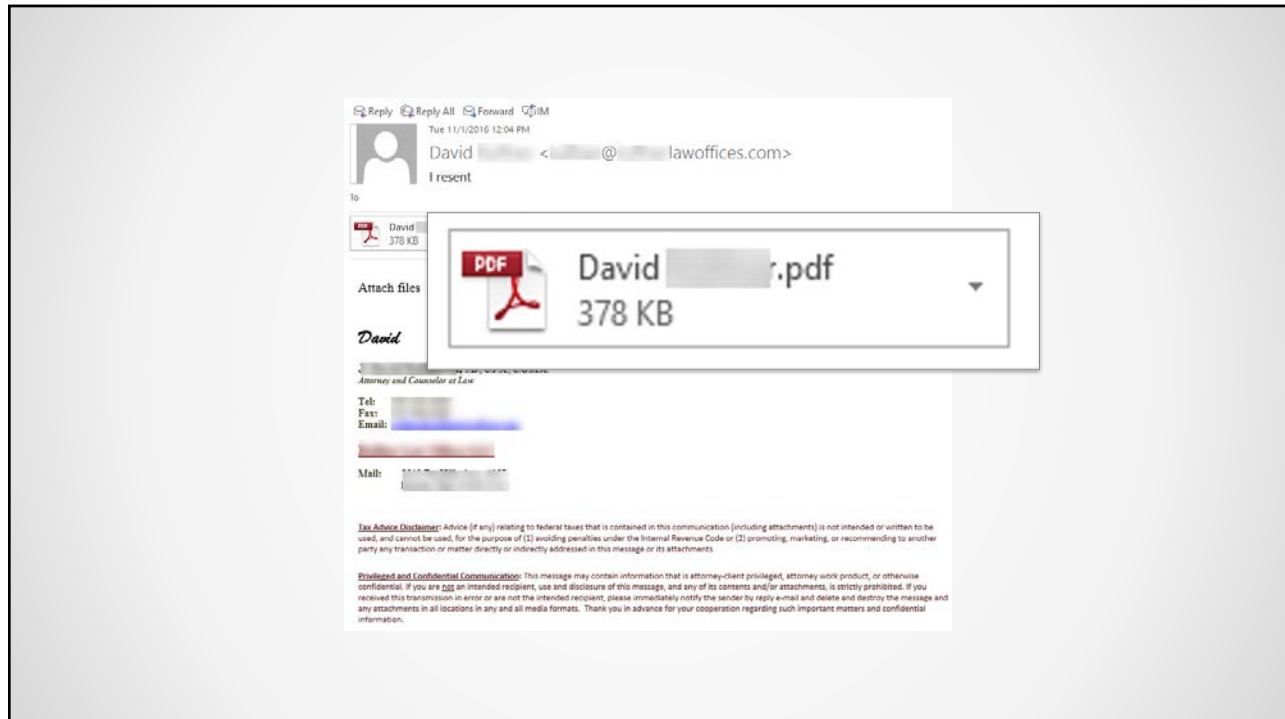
Reply Reply All Forward IM

Tue 11/1/2016 12:04 PM

David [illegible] <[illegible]@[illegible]lawoffices.com>

I resent

To

David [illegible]
378 KB

PDF David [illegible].pdf
378 KB

Attach files

David

J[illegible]
Attorney and Counselor at Law

Tel: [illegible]
Fax: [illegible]
Email: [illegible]

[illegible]

Mail: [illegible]

Tax Advice Disclaimer: Advice (if any) relating to federal taxes that is contained in this communication (including attachments) is not intended or written to be used, and cannot be used, for the purpose of (1) avoiding penalties under the Internal Revenue Code or (2) promoting, marketing, or recommending to another party any transaction or matter directly or indirectly addressed in this message or its attachments.

Privileged and Confidential Communication: This message may contain information that is attorney-client privileged, attorney work product, or otherwise confidential. If you are not an intended recipient, use and disclosure of this message, and any of its contents and/or attachments, is strictly prohibited. If you received this transmission in error or are not the intended recipient, please immediately notify the sender by reply e-mail and delete and destroy the message and any attachments in all locations in any and all media formats. Thank you in advance for your cooperation regarding such important matters and confidential information.